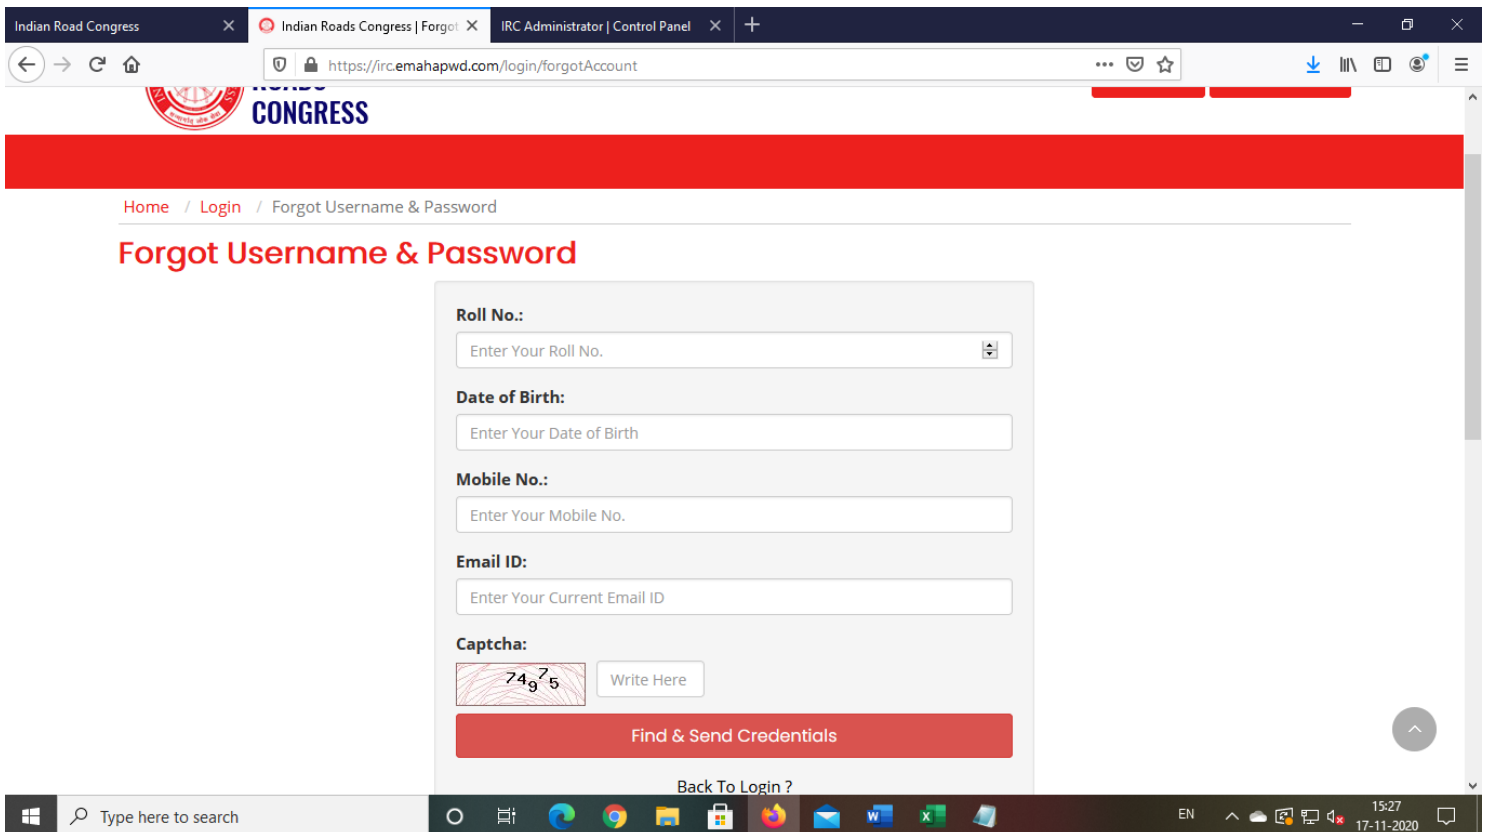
Indian Road Congress
Indian Roads Congress | Forgot
IRC Administrator | Control Panel

https://irc.emahapwd.com/login/forgotAccount

CONGRESS

Home / Login / Forgot Username & Password

Forgot Username & Password

Roll No.:
Enter Your Roll No.

Date of Birth:
Enter Your Date of Birth

Mobile No.:
Enter Your Mobile No.

Email ID:
Enter Your Current Email ID

Captcha:
74975
Write Here

Find & Send Credentials

Back To Login ?

Type here to search

EN
15:27
17-11-2020